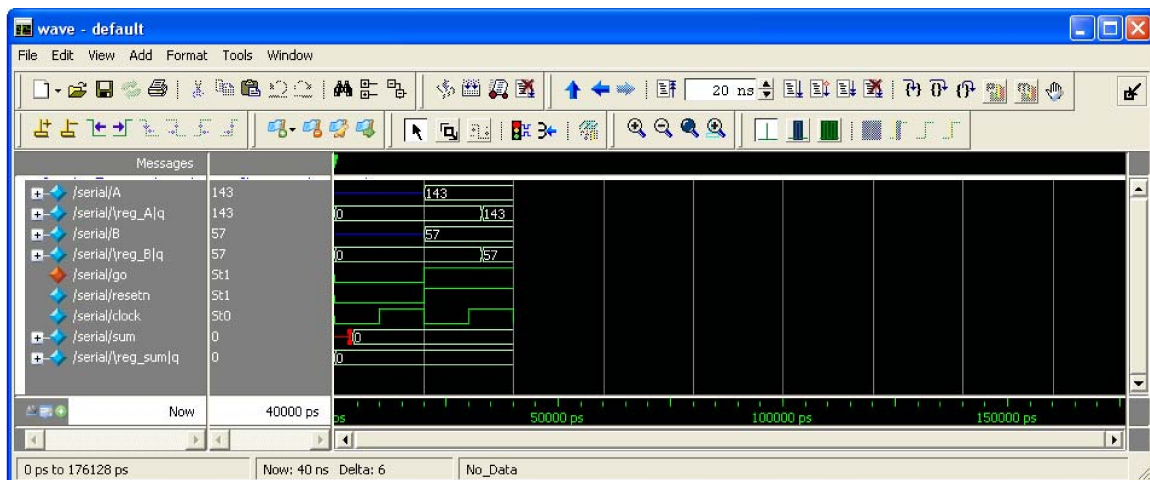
wave - default

File Edit View Add Format Tools Window

20 ns

Messages

| | |
|---|---|
| /serial/A | 143 |
| /serial/\reg_A\|q | 143 |
| /serial/B | 57 |
| /serial/\reg_B\|q | 57 |
| /serial/go | St1 |
| /serial/resetn | St1 |
| /serial/clock | St0 |
| /serial/sum | 0 |
| /serial/\reg_sum\|q | 0 |

143
0 143
57
0 57
0
0

Now 40000 ps

ps 50000 ps 100000 ps 150000 ps

0 ps to 176128 ps Now: 40 ns Delta: 6 No_Data